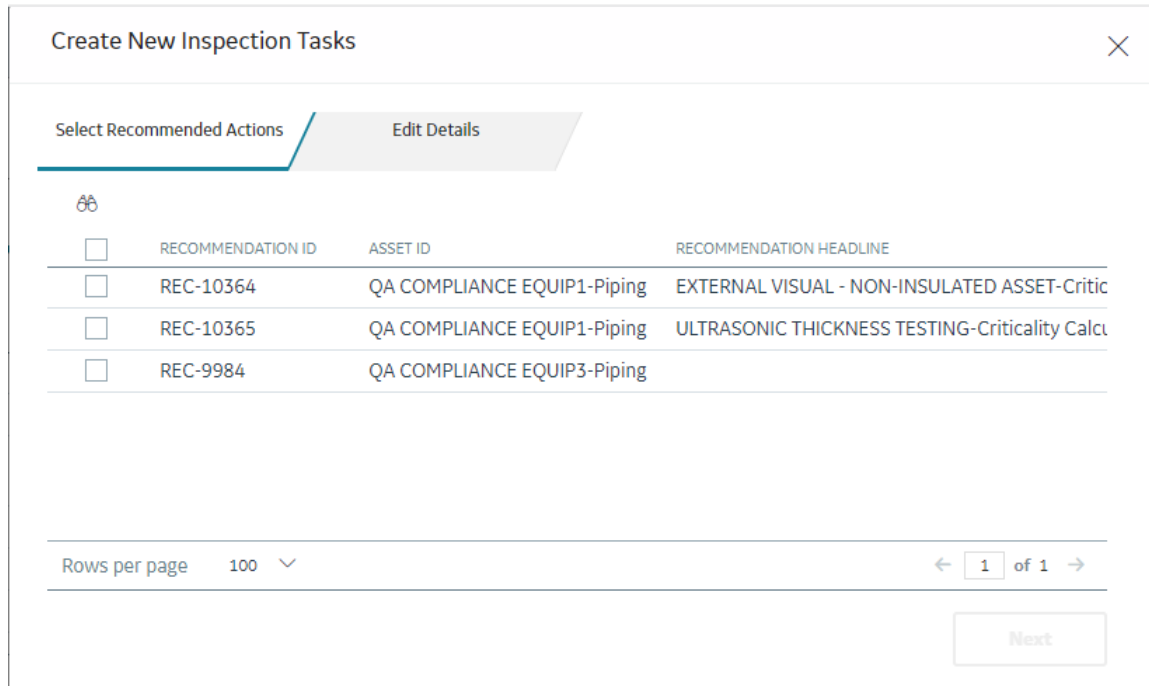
Create New Inspection Tasks

Select Recommended Actions

Edit Details

| | RECOMMENDATION ID | ASSET ID | RECOMMENDATION HEADLINE |
|---|---|---|---|
| | REC-10364 | QA COMPLIANCE EQUIP1-Piping | EXTERNAL VISUAL - NON-INSULATED ASSET-Critic |
| | REC-10365 | QA COMPLIANCE EQUIP1-Piping | ULTRASONIC THICKNESS TESTING-Criticality Calcu |
| | REC-9984 | QA COMPLIANCE EQUIP3-Piping | |

Rows per page 100

1 of 1

Next